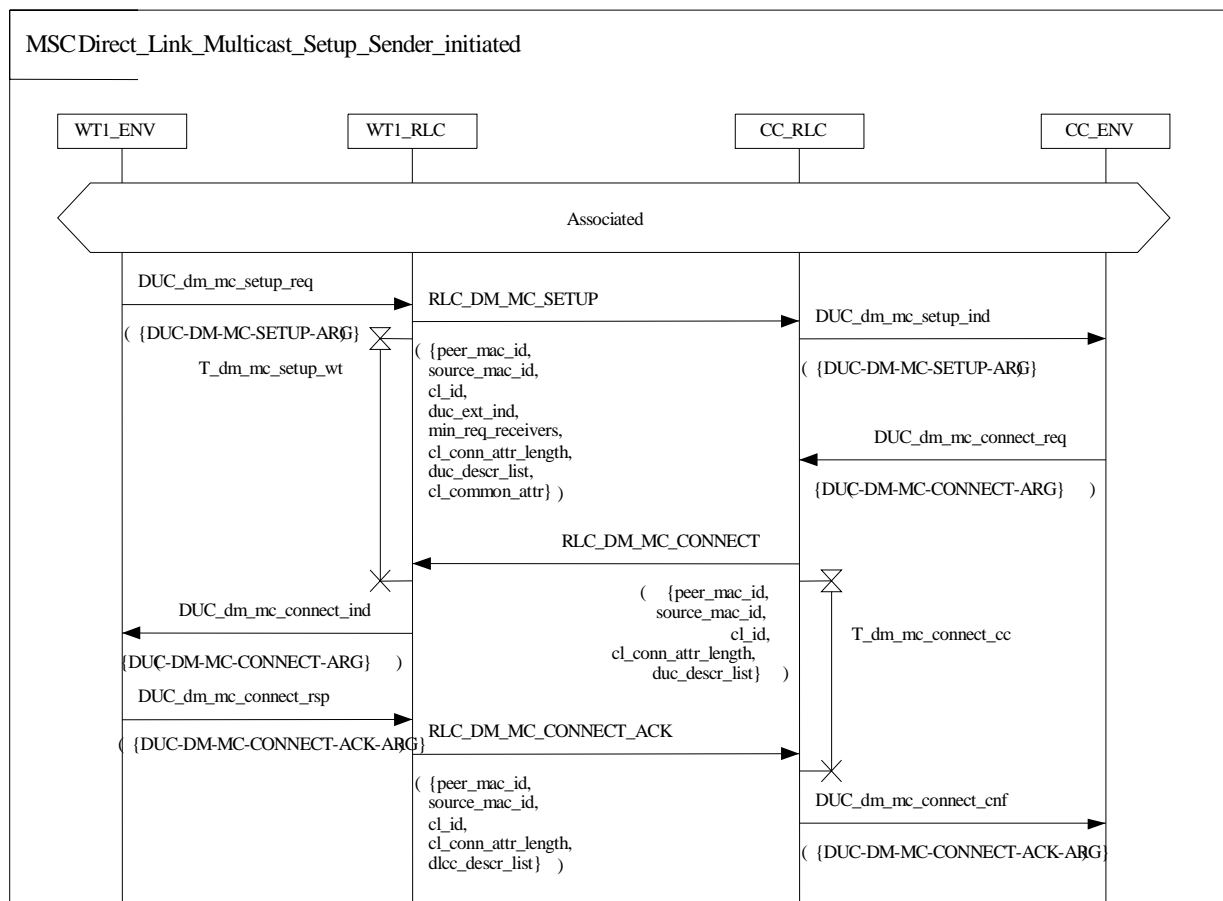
MSC Direct_Link_Multicast_Setup_Sender_initiated

WT1_ENV

WT1_RLC

CC_RLC

CC_ENV

Associated

DUC_dm_mc_setup_req

( {DUC-DM-MC-SETUP-ARG} )

T_dm_mc_setup_wt

RLC_DM_MC_SETUP

( {peer_mac_id, source_mac_id, cl_id, duc_ext_ind, min_req_receivers, cl_conn_attr_length, duc_descr_list, cl_common_attr} )

DUC_dm_mc_setup_ind

( {DUC-DM-MC-SETUP-ARG} )

DUC_dm_mc_connect_req

( {DUC-DM-MC-CONNECT-ARG} )

RLC_DM_MC_CONNECT

( {peer_mac_id, source_mac_id, cl_id, cl_conn_attr_length, duc_descr_list} )

T_dm_mc_connect_cc

DUC_dm_mc_connect_ind

( {DUC-DM-MC-CONNECT-ARG} )

DUC_dm_mc_connect_rsp

( {DUC-DM-MC-CONNECT-ACK-ARG} )

RLC_DM_MC_CONNECT_ACK

( {peer_mac_id, source_mac_id, cl_id, cl_conn_attr_length, dlcc_descr_list} )

DUC_dm_mc_connect_cnf

( {DUC-DM-MC-CONNECT-ACK-ARG} )